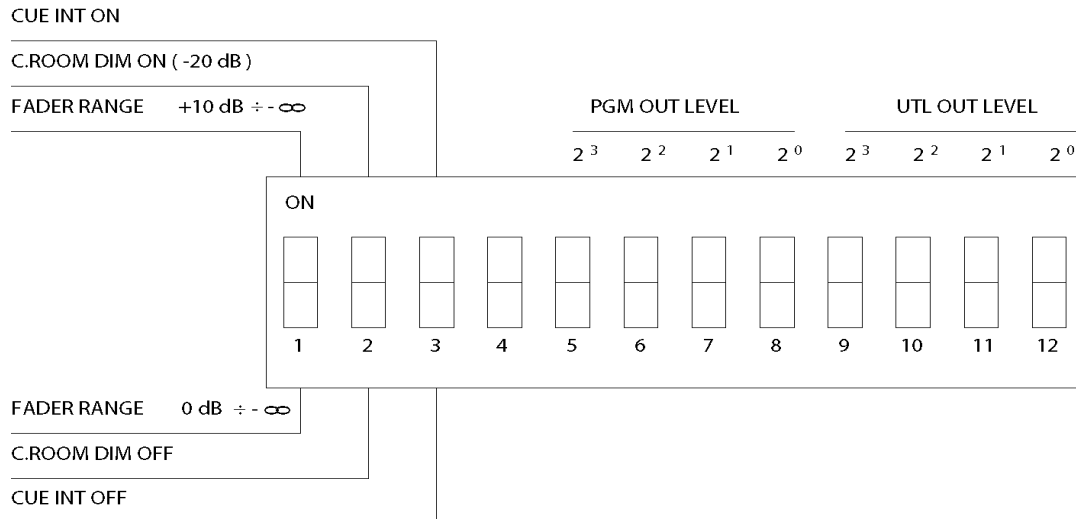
CUE INT ON

C.ROOM DIM ON ( -20 dB )

FADER RANGE +10 dB $\div$ - $\infty$

PGM OUT LEVEL

$2^3$ $2^2$ $2^1$ $2^0$

UTL OUT LEVEL

$2^3$ $2^2$ $2^1$ $2^0$

ON

1 2 3 4 5 6 7 8 9 10 11 12

FADER RANGE 0 dB $\div$ - $\infty$

C.ROOM DIM OFF

CUE INT OFF